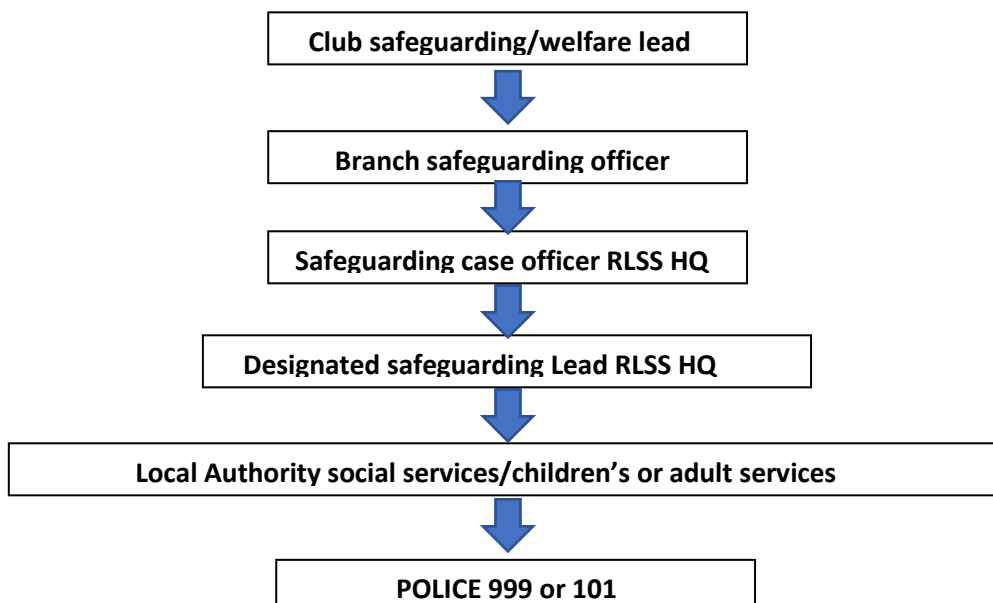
Club safeguarding/welfare lead

Branch safeguarding officer

Safeguarding case officer RLSS HQ

Designated safeguarding Lead RLSS HQ

Local Authority social services/children’s or adult services

POLICE 999 or 101